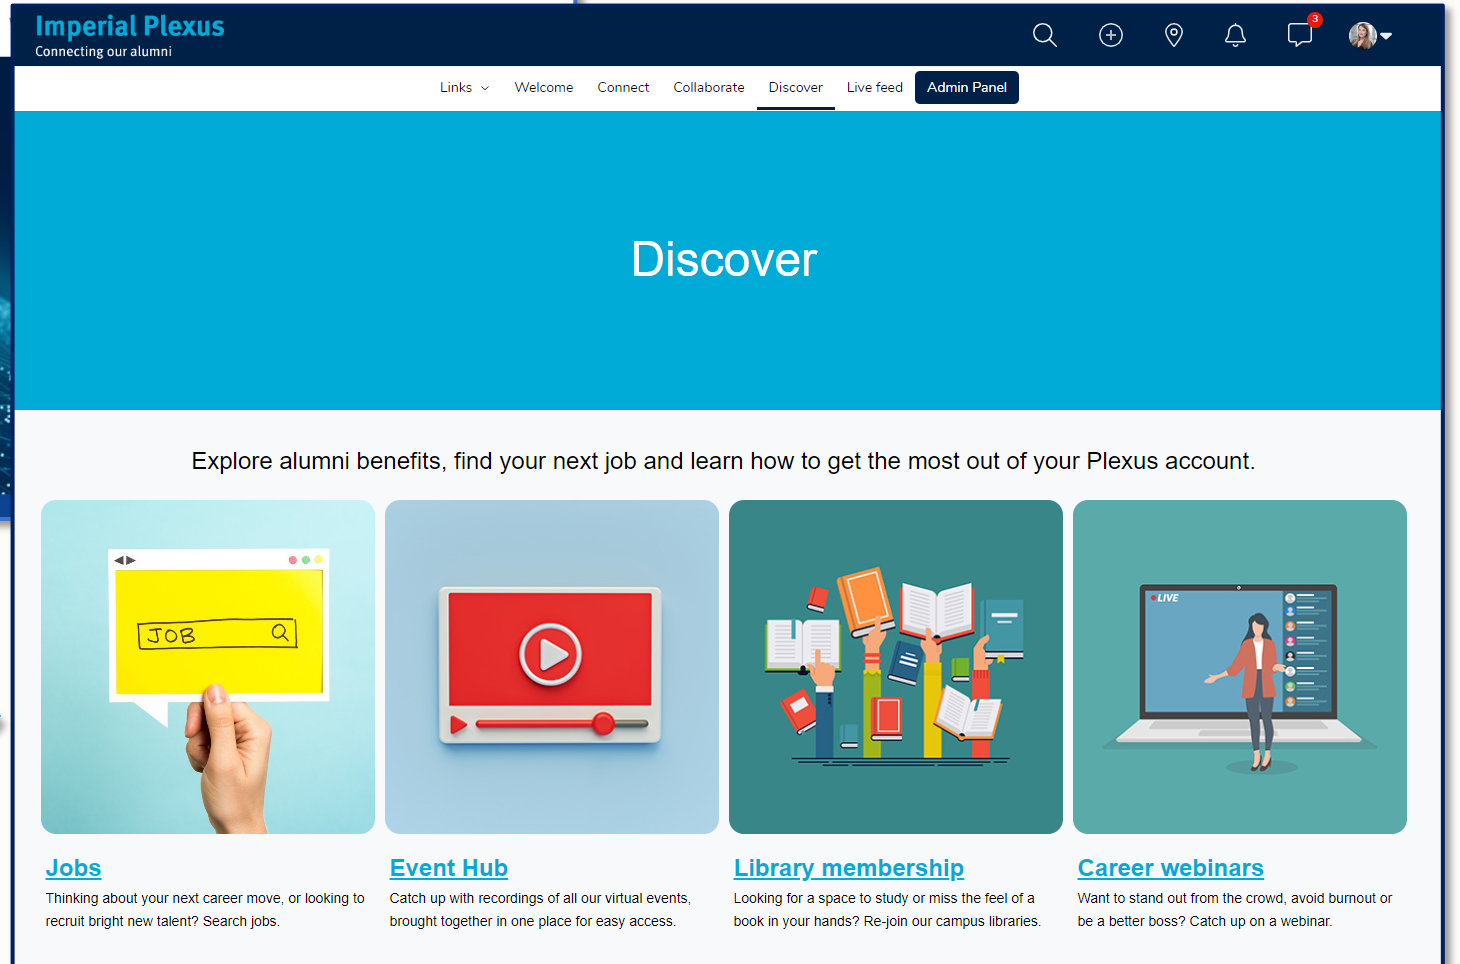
Imperial Plexus
Connecting our alumni

3

Links Welcome Connect Collaborate Discover Live feed Admin Panel

Discover

Explore alumni benefits, find your next job and learn how to get the most out of your Plexus account.

JOB

LIVE

Jobs
Thinking about your next career move, or looking to recruit bright new talent? Search jobs.

Event Hub
Catch up with recordings of all our virtual events, brought together in one place for easy access.

Library membership
Looking for a space to study or miss the feel of a book in your hands? Re-join our campus libraries.

Career webinars
Want to stand out from the crowd, avoid burnout or be a better boss? Catch up on a webinar.